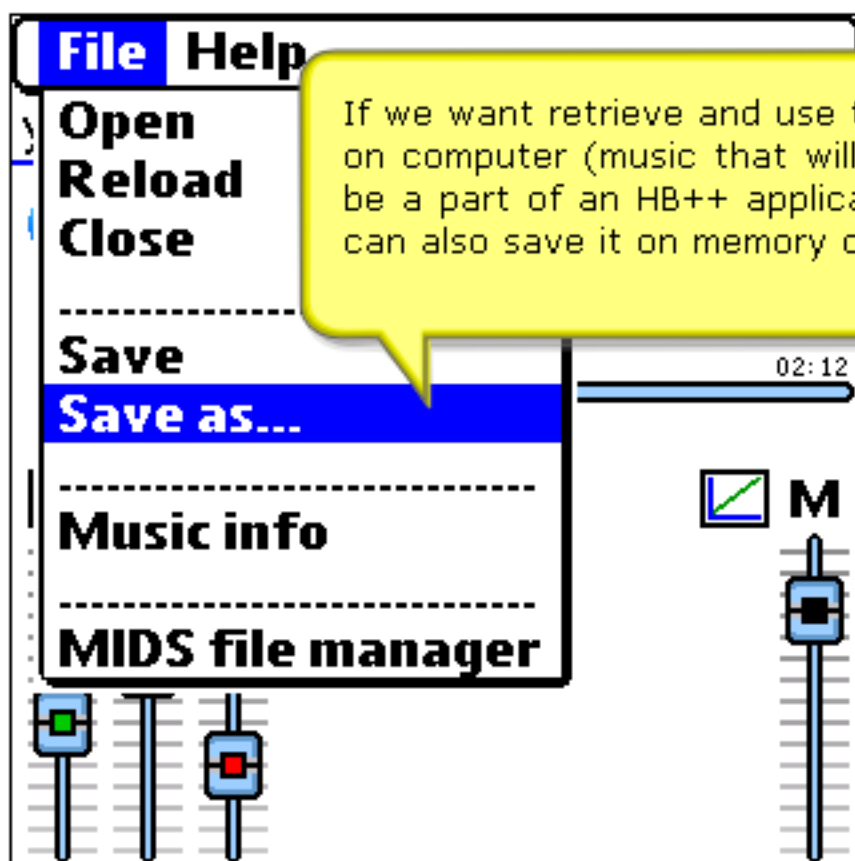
File Help

Open
Reload
Close

Save
Save as...

Music info

MIDS file manager

If we want retrieve and use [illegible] on computer (music that will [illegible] be a part of an HB++ applica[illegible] can also save it on memory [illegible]

02:12

M